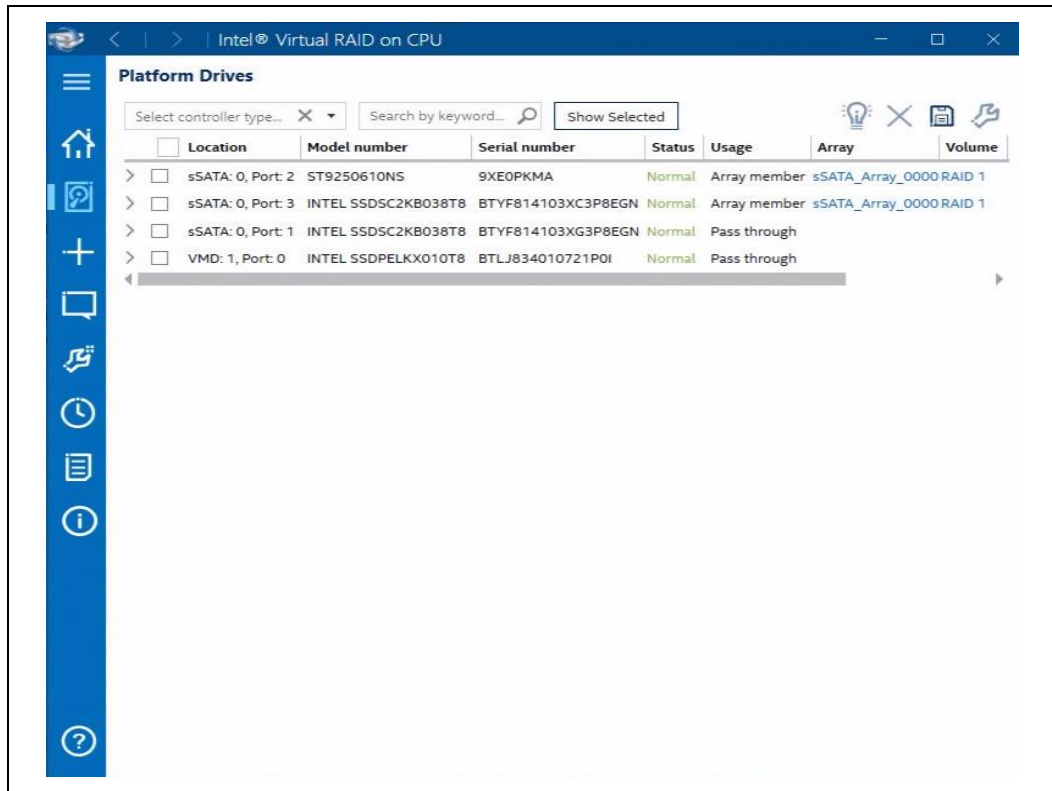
Intel® Virtual RAID on CPU

Platform Drives

Select controller type... Search by keyword... Show Selected

| Location | Model number | Serial number | Status | Usage | Array | Volume |
|---|---|---|---|---|---|---|
| sSATA: 0, Port: 2 | ST9250610NS | 9XE0PKMA | Normal | Array member | sSATA_Array_0000 | RAID 1 |
| sSATA: 0, Port: 3 | INTEL SSDSC2KB038T8 | BTYF814103XC3P8EGN | Normal | Array member | sSATA_Array_0000 | RAID 1 |
| sSATA: 0, Port: 1 | INTEL SSDSC2KB038T8 | BTYF814103XG3P8EGN | Normal | Pass through | | |
| VMD: 1, Port: 0 | INTEL SSDPELKX010T8 | BTLJ834010721P0I | Normal | Pass through | | |